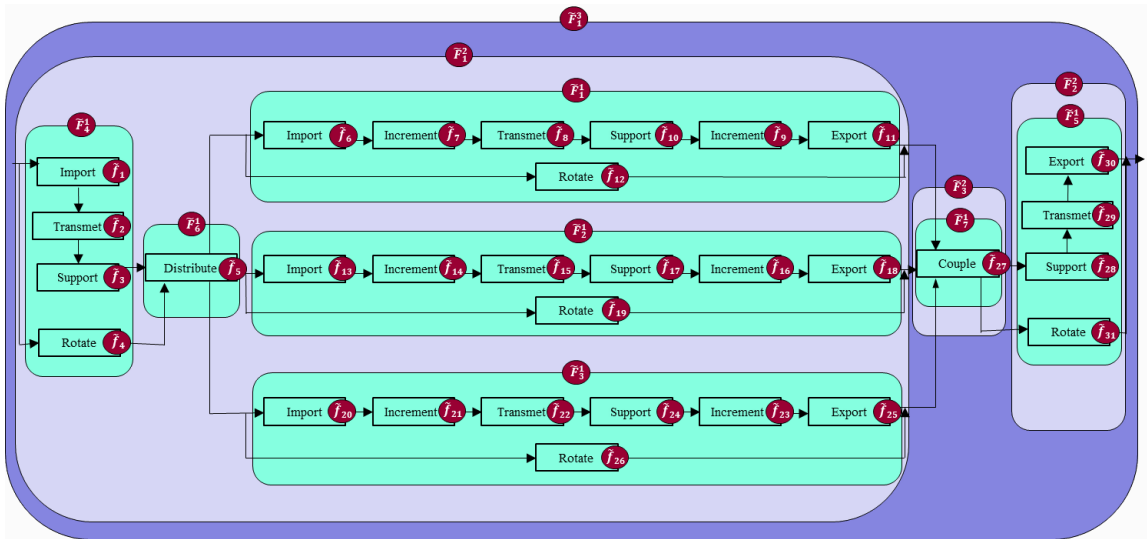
$\tilde{F}_1^3$

$\tilde{F}_1^2$

$\tilde{F}_4^1$

Import $\tilde{f}_1$

Transmet $\tilde{f}_2$

Support $\tilde{f}_3$

Rotate $\tilde{f}_4$

$\tilde{F}_6^1$

Distribute $\tilde{f}_5$

$\tilde{F}_1^1$

Import $\tilde{f}_6$ Increment $\tilde{f}_7$ Transmet $\tilde{f}_8$ Support $\tilde{f}_{10}$ Increment $\tilde{f}_9$ Export $\tilde{f}_{11}$

Rotate $\tilde{f}_{12}$

$\tilde{F}_2^1$

Import $\tilde{f}_{13}$ Increment $\tilde{f}_{14}$ Transmet $\tilde{f}_{15}$ Support $\tilde{f}_{17}$ Increment $\tilde{f}_{16}$ Export $\tilde{f}_{18}$

Rotate $\tilde{f}_{19}$

$\tilde{F}_3^1$

Import $\tilde{f}_{20}$ Increment $\tilde{f}_{21}$ Transmet $\tilde{f}_{22}$ Support $\tilde{f}_{24}$ Increment $\tilde{f}_{23}$ Export $\tilde{f}_{25}$

Rotate $\tilde{f}_{26}$

$\tilde{F}_3^2$

$\tilde{F}_7^1$

Couple $\tilde{f}_{27}$

$\tilde{F}_2^2$

$\tilde{F}_5^1$

Export $\tilde{f}_{30}$

Transmet $\tilde{f}_{29}$

Support $\tilde{f}_{28}$

Rotate $\tilde{f}_{31}$